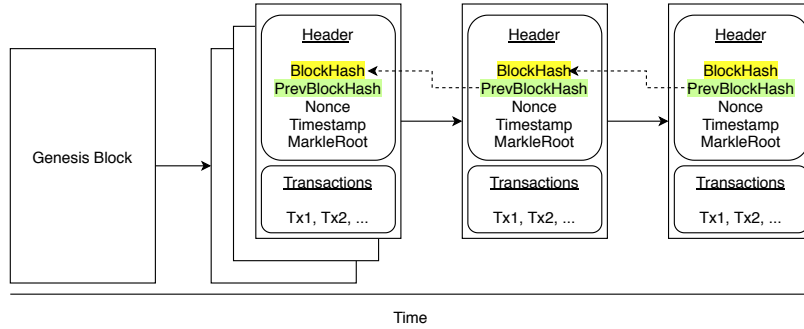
Genesis Block

Header

BlockHash
PrevBlockHash
Nonce
Timestamp
MarkleRoot

Transactions

Tx1, Tx2, ...

Header

BlockHash
PrevBlockHash
Nonce
Timestamp
MarkleRoot

Transactions

Tx1, Tx2, ...

Header

BlockHash
PrevBlockHash
Nonce
Timestamp
MarkleRoot

Transactions

Tx1, Tx2, ...

Time